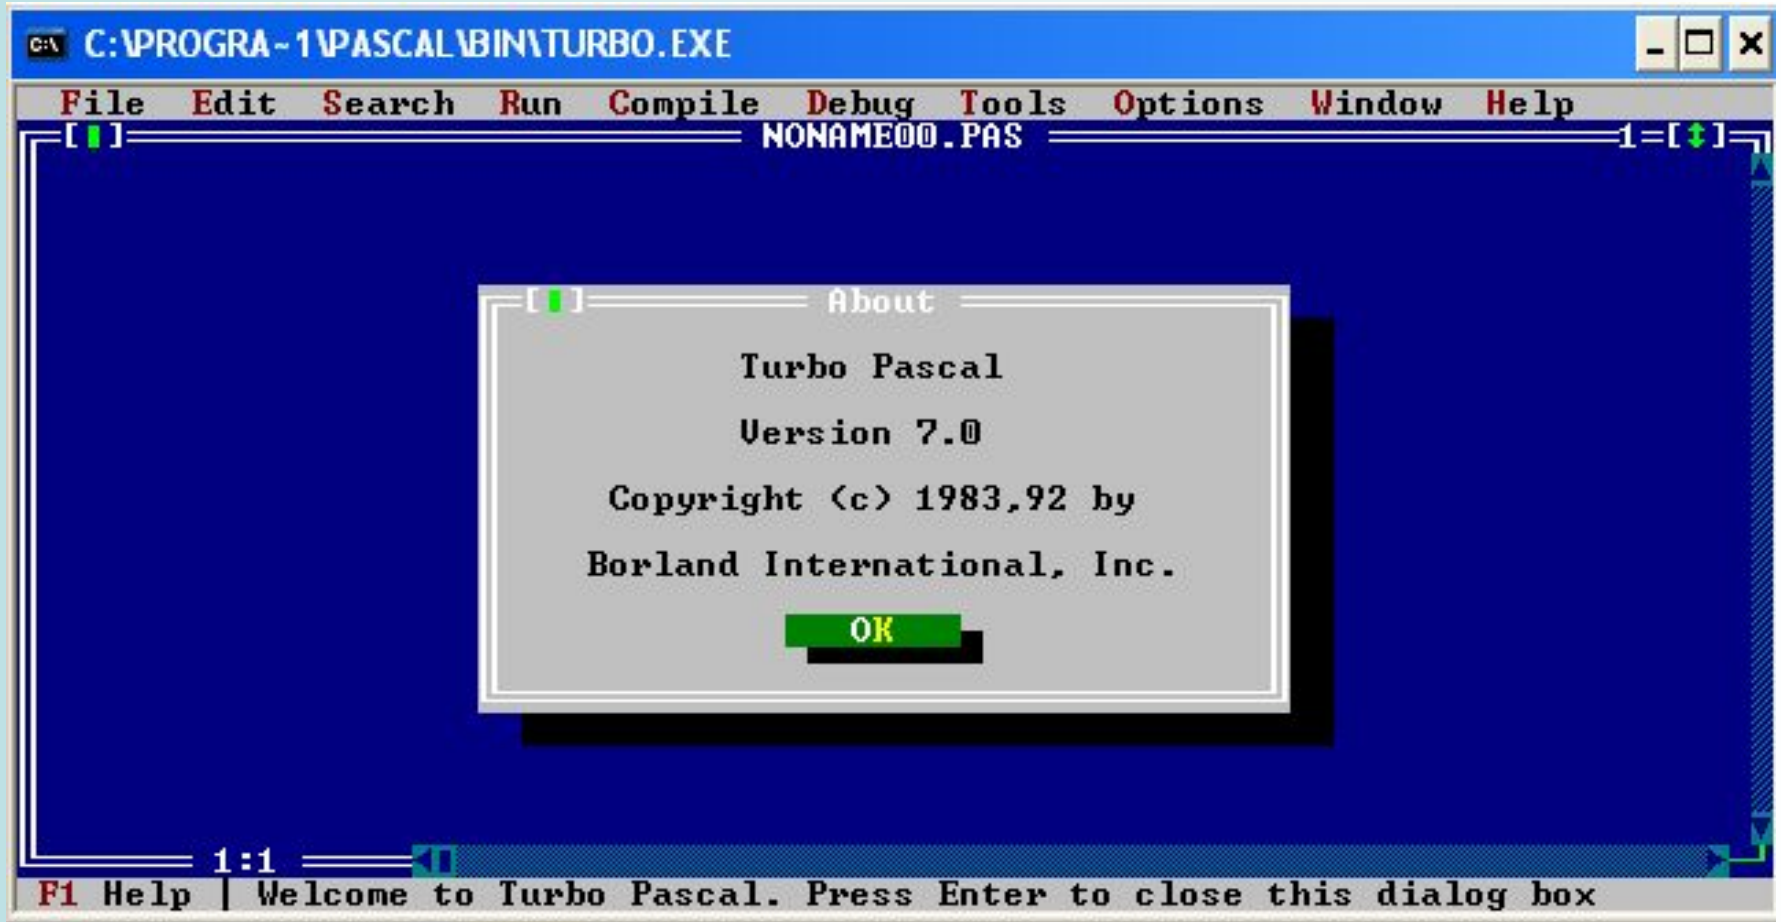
C:\PROGRA~1\PASCAL\BIN\TURBO.EXE

File Edit Search Run Compile Debug Tools Options Window Help

[■] NONAME00.PAS 1=[↕]

[■] About

Turbo Pascal

Version 7.0

Copyright (c) 1983,92 by

Borland International, Inc.

OK

1:1

F1 Help | Welcome to Turbo Pascal. Press Enter to close this dialog box